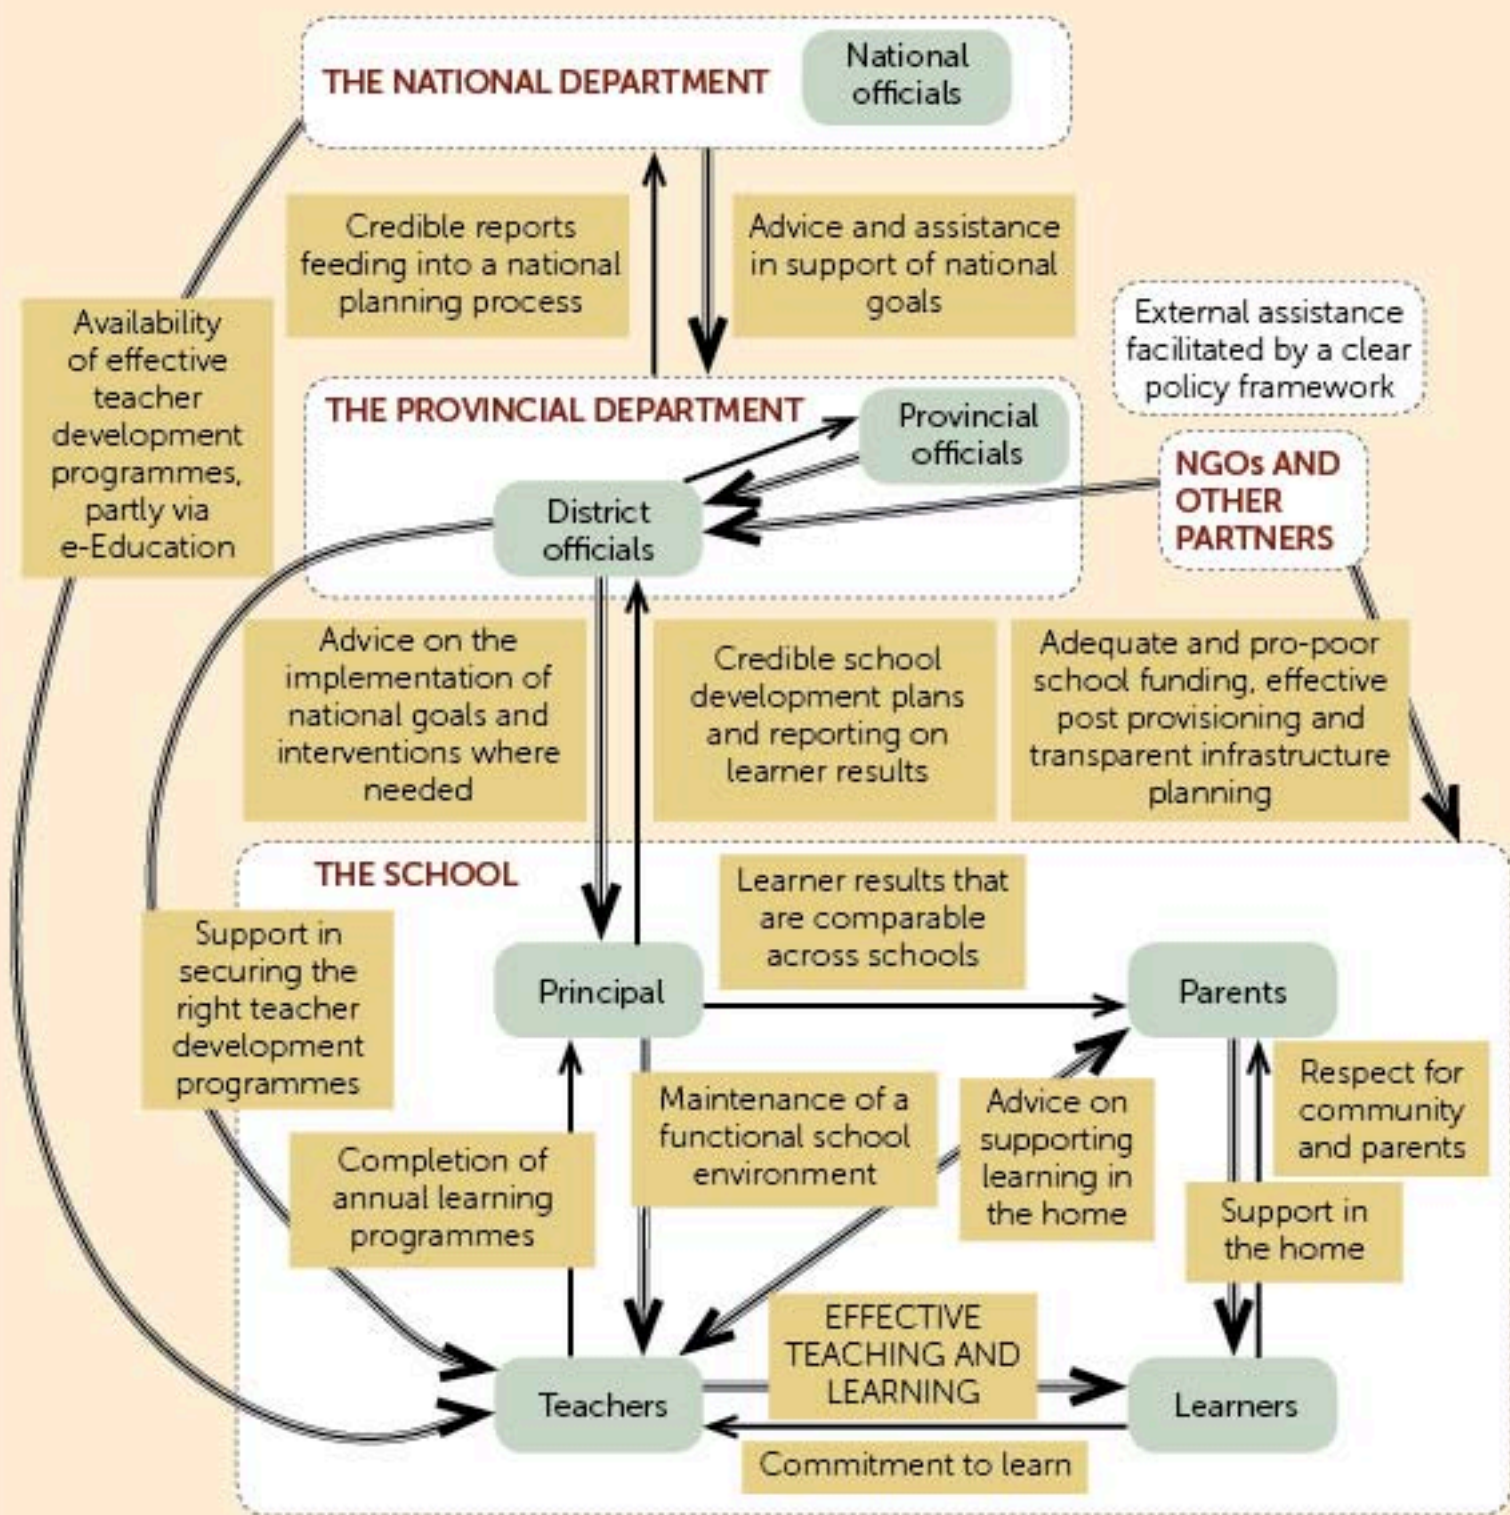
THE NATIONAL DEPARTMENT

National officials

Credible reports feeding into a national planning process

Advice and assistance in support of national goals

Availability of effective teacher development programmes, partly via e-Education

External assistance facilitated by a clear policy framework

THE PROVINCIAL DEPARTMENT

Provincial officials

District officials

NGOs AND OTHER PARTNERS

Advice on the implementation of national goals and interventions where needed

Credible school development plans and reporting on learner results

Adequate and pro-poor school funding, effective post provisioning and transparent infrastructure planning

THE SCHOOL

Learner results that are comparable across schools

Support in securing the right teacher development programmes

Principal

Parents

Maintenance of a functional school environment

Advice on supporting learning in the home

Respect for community and parents

Completion of annual learning programmes

Support in the home

EFFECTIVE TEACHING AND LEARNING

Teachers

Learners

Commitment to learn